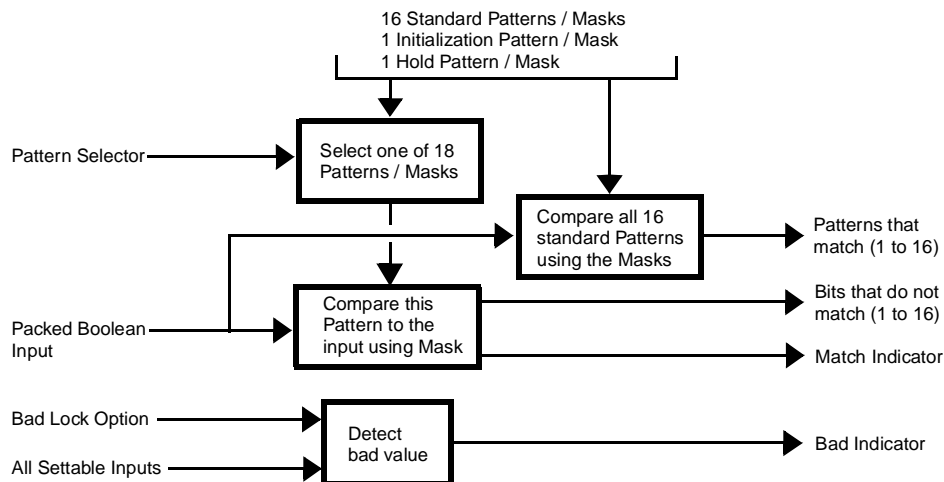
16 Standard Patterns / Masks
1 Initialization Pattern / Mask
1 Hold Pattern / Mask

Pattern Selector

Select one of 18 Patterns / Masks

Compare all 16 standard Patterns using the Masks

Patterns that match (1 to 16)

Packed Boolean Input

Compare this Pattern to the input using Mask

Bits that do not match (1 to 16)

Match Indicator

Bad Lock Option

All Settable Inputs

Detect bad value

Bad Indicator